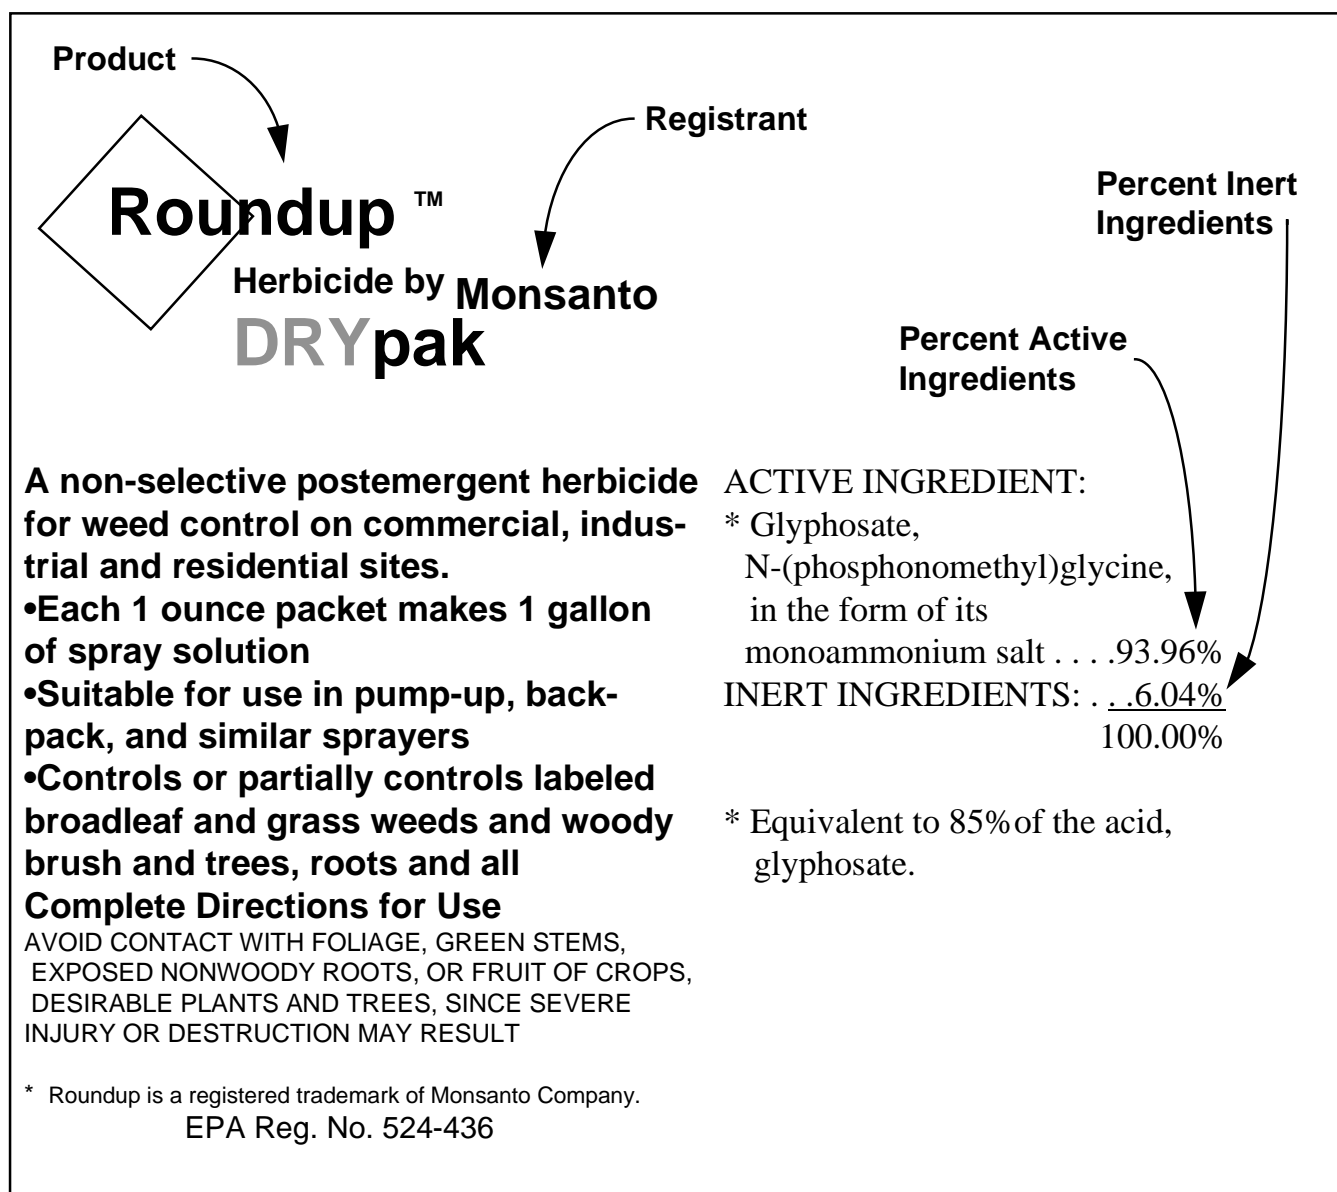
Product

Registrant

Percent Inert Ingredients

Roundup ™

Herbicide by Monsanto

DRYpak

Percent Active Ingredients

A non-selective postemergent herbicide for weed control on commercial, industrial and residential sites.
•Each 1 ounce packet makes 1 gallon of spray solution
•Suitable for use in pump-up, backpack, and similar sprayers
•Controls or partially controls labeled broadleaf and grass weeds and woody brush and trees, roots and all
Complete Directions for Use
AVOID CONTACT WITH FOLIAGE, GREEN STEMS, EXPOSED NONWOODY ROOTS, OR FRUIT OF CROPS, DESIRABLE PLANTS AND TREES, SINCE SEVERE INJURY OR DESTRUCTION MAY RESULT

* Roundup is a registered trademark of Monsanto Company.
EPA Reg. No. 524-436

ACTIVE INGREDIENT:
* Glyphosate, N-(phosphonomethyl)glycine, in the form of its monoammonium salt . . . .93.96%
INERT INGREDIENTS: . . .6.04%
100.00%

* Equivalent to 85% of the acid, glyphosate.